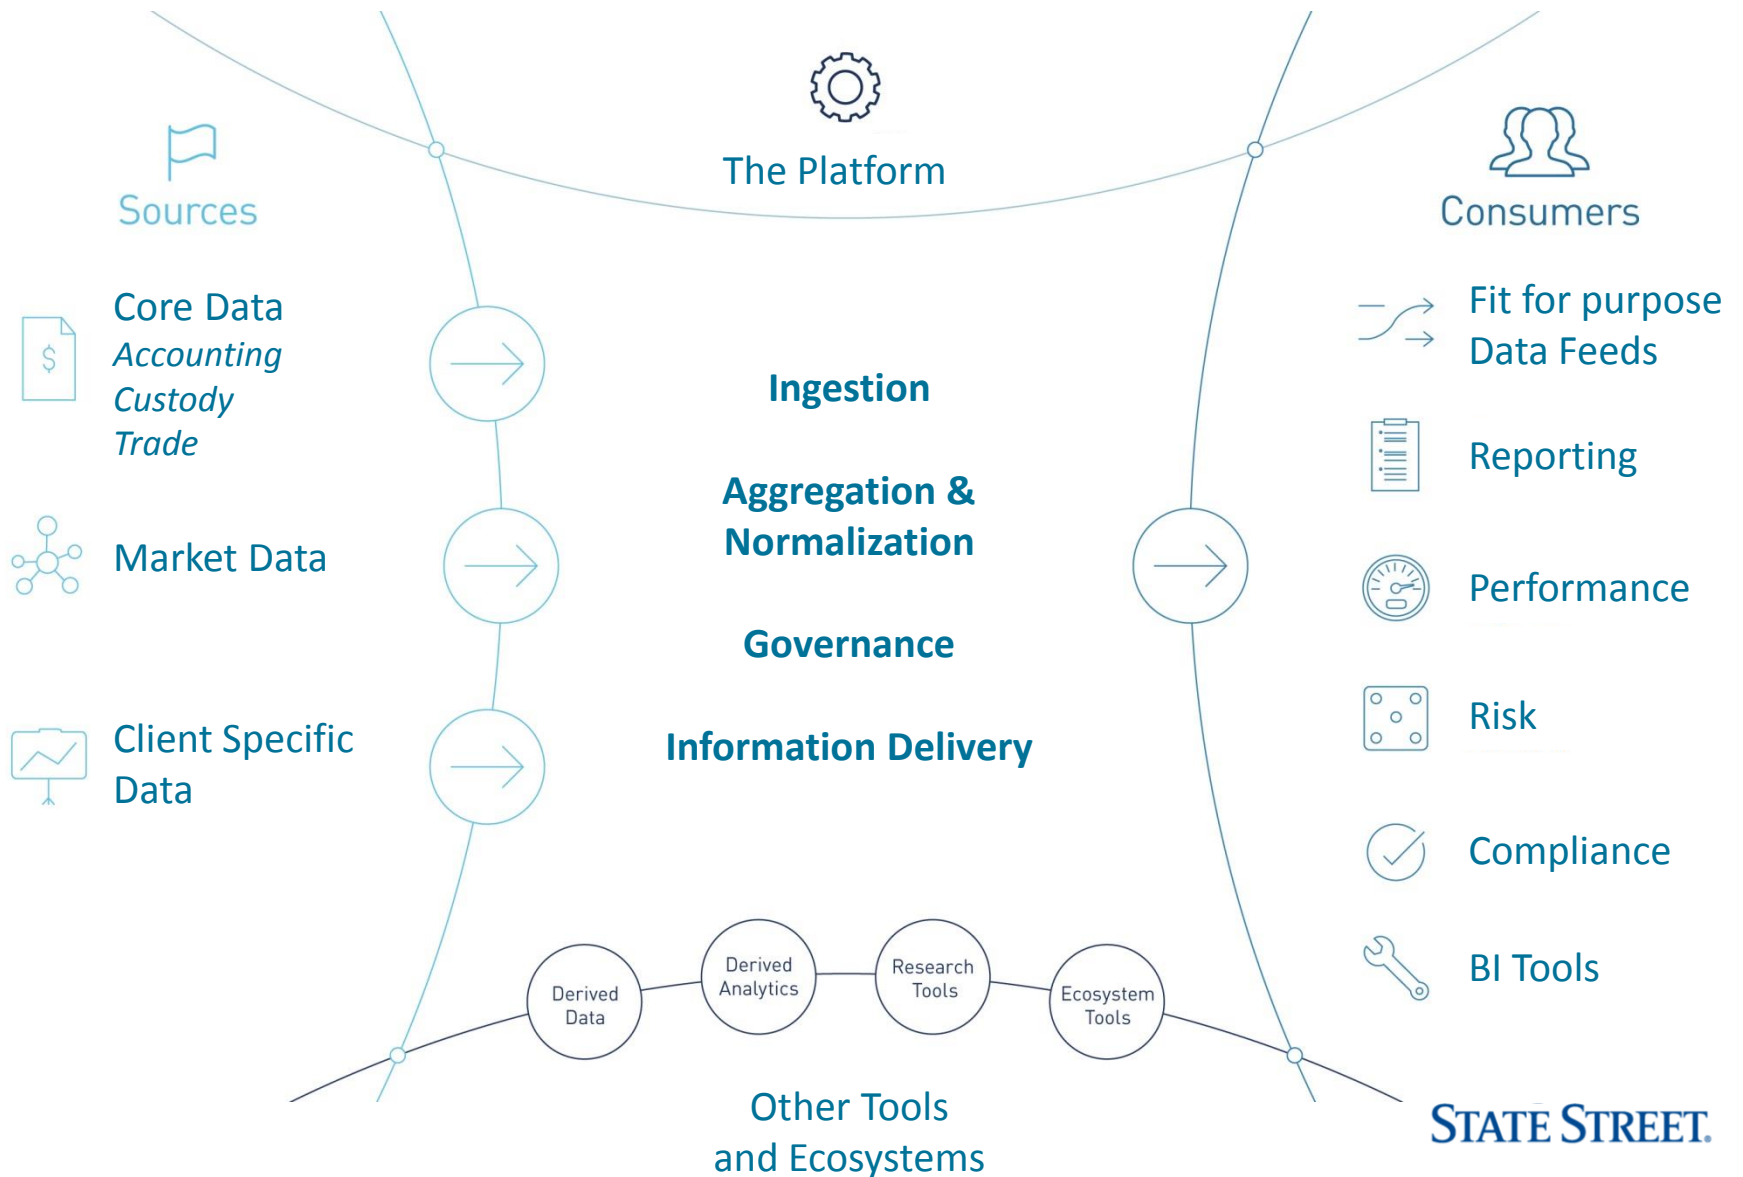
The Platform

Sources

Core Data
*Accounting*
*Custody*
*Trade*

Market Data

Client Specific Data

Ingestion

Aggregation & Normalization

Governance

Information Delivery

Consumers

Fit for purpose Data Feeds

Reporting

Performance

Risk

Compliance

BI Tools

Derived Data

Derived Analytics

Research Tools

Ecosystem Tools

Other Tools and Ecosystems

STATE STREET.